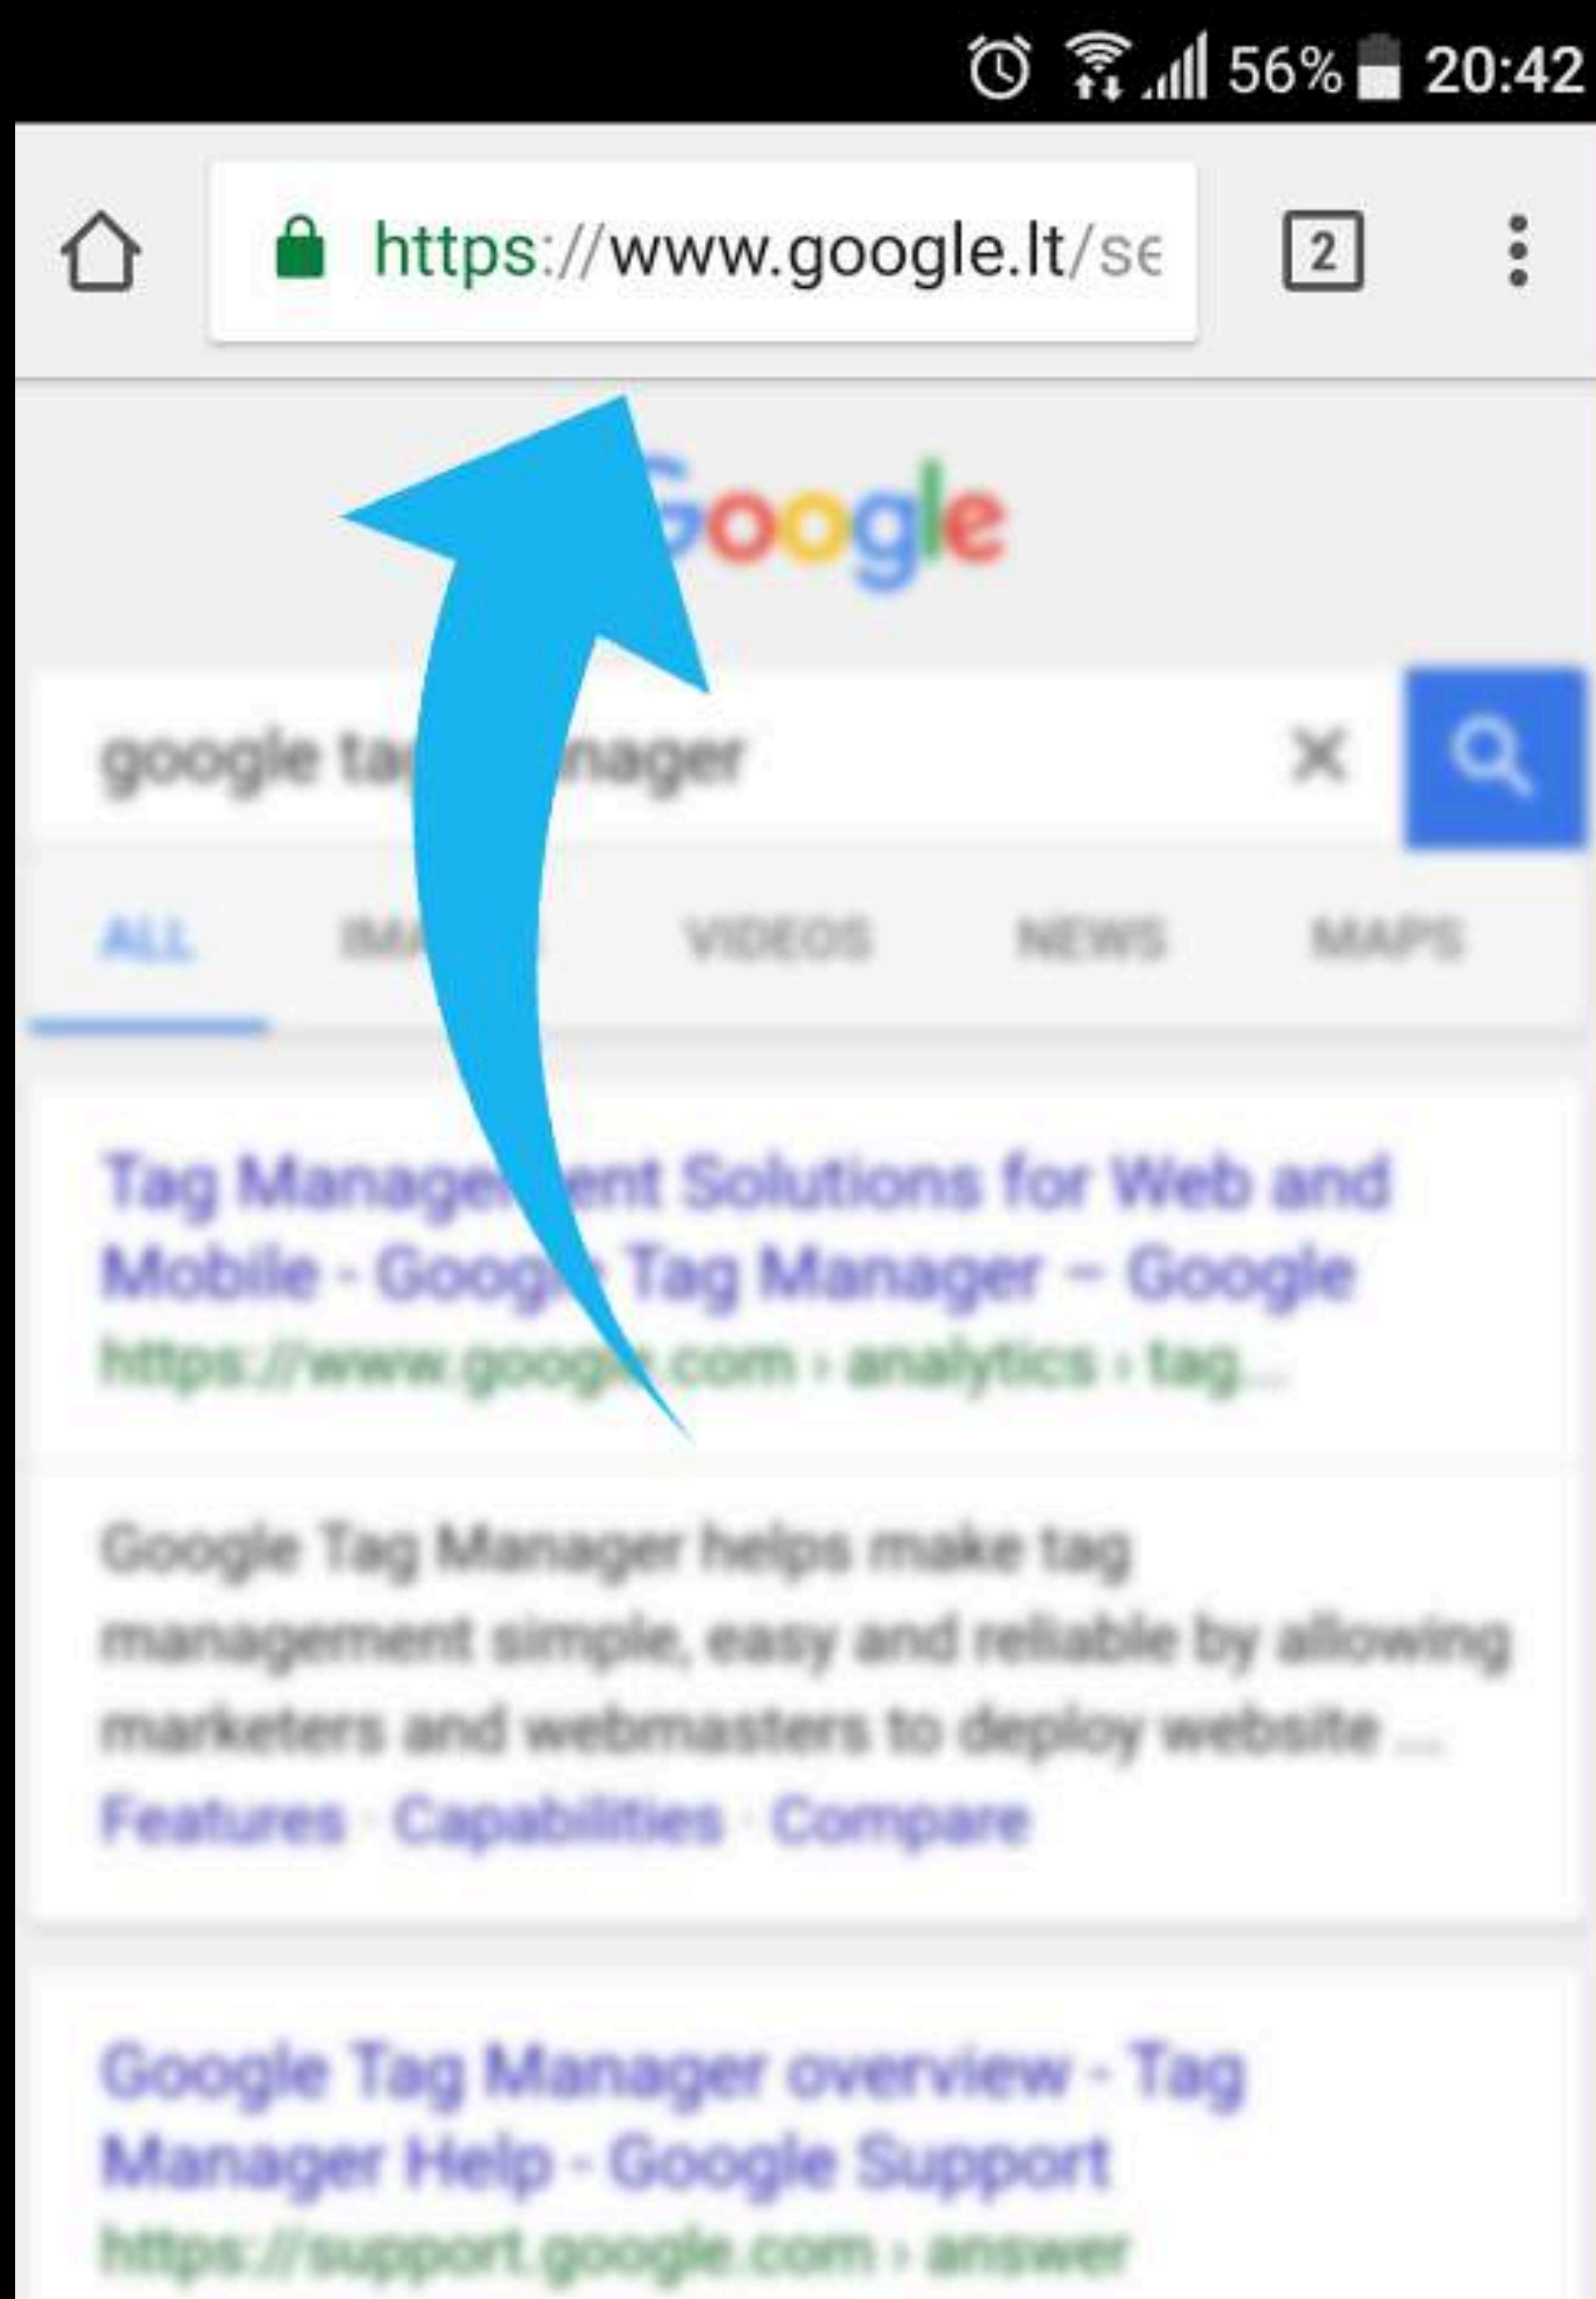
56% 20:42

https://www.google.lt/se

2

Google

google ta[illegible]nager

ALL IMA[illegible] VIDEOS NEWS MAPS

Tag Manage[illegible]ent Solutions for Web and Mobile - Goog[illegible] Tag Manager – Google
https://www.goog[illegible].com › analytics › tag...

Google Tag Manager helps make tag management simple, easy and reliable by allowing marketers and webmasters to deploy website ...
Features · Capabilities · Compare

Google Tag Manager overview - Tag Manager Help - Google Support
https://support.google.com › answer